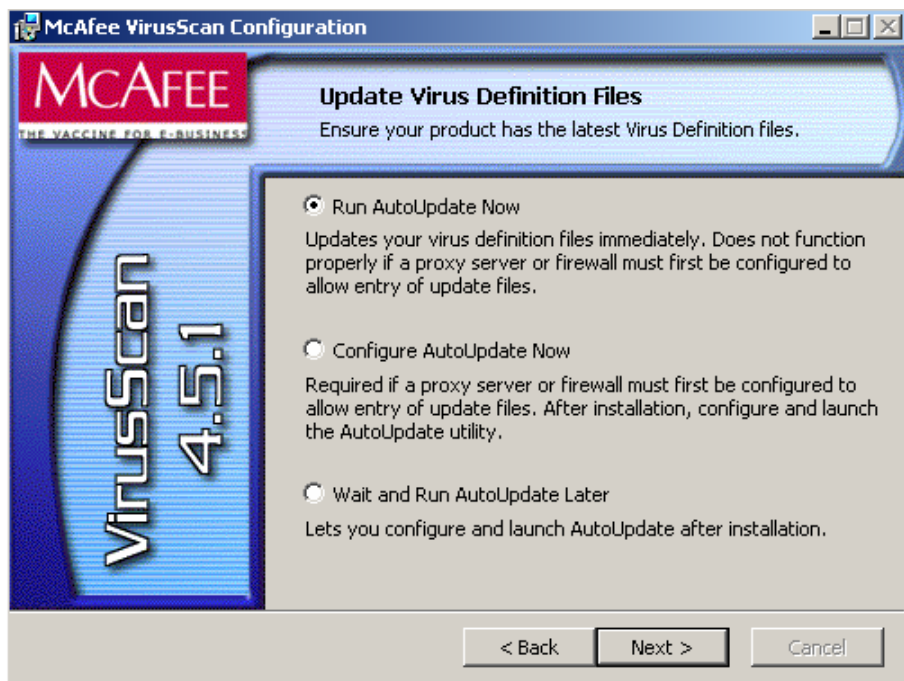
McAfee VirusScan Configuration

MCAFEE
THE VACCINE FOR E-BUSINESS

Update Virus Definition Files
Ensure your product has the latest Virus Definition files.

VirusScan 4.5.1

Run AutoUpdate Now
Updates your virus definition files immediately. Does not function properly if a proxy server or firewall must first be configured to allow entry of update files.

Configure AutoUpdate Now
Required if a proxy server or firewall must first be configured to allow entry of update files. After installation, configure and launch the AutoUpdate utility.

Wait and Run AutoUpdate Later
Lets you configure and launch AutoUpdate after installation.

< Back
Next >
Cancel